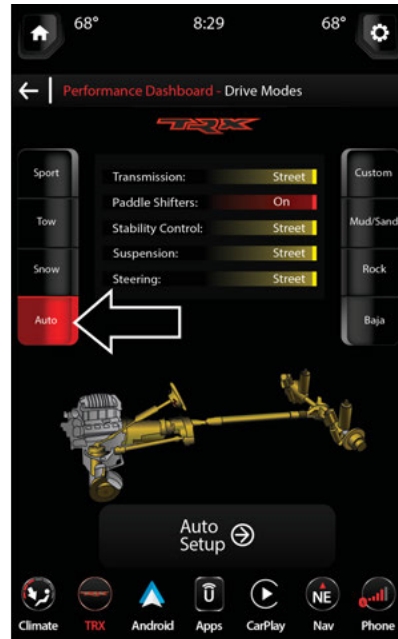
68° 8:29 68°

← Performance Dashboard - Drive Modes

TRX

Sport
Tow
Snow
Auto

| Transmission: | Street |
|---|---|
| Paddle Shifters: | On |
| Stability Control: | Street |
| Suspension: | Street |
| Steering: | Street |

Custom
Mud/Sand
Rock
Baja

Auto Setup

Climate TRX Android Apps CarPlay Nav Phone